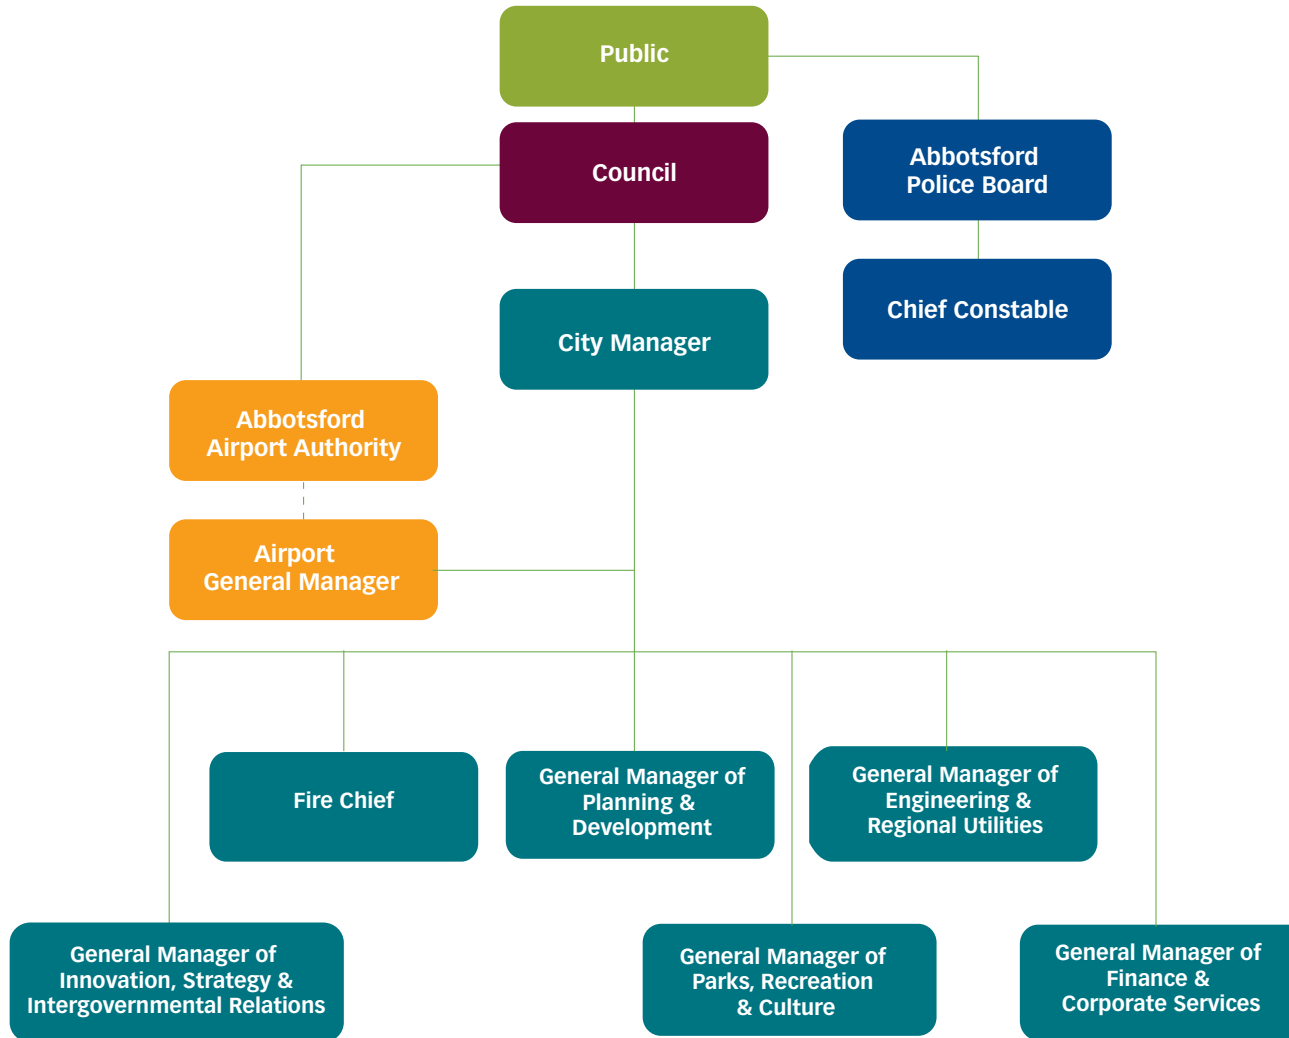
Public

Council

Abbotsford Police Board

Chief Constable

City Manager

Abbotsford Airport Authority

Airport General Manager

Fire Chief

General Manager of Planning & Development

General Manager of Engineering & Regional Utilities

General Manager of Innovation, Strategy & Intergovernmental Relations

General Manager of Parks, Recreation & Culture

General Manager of Finance & Corporate Services